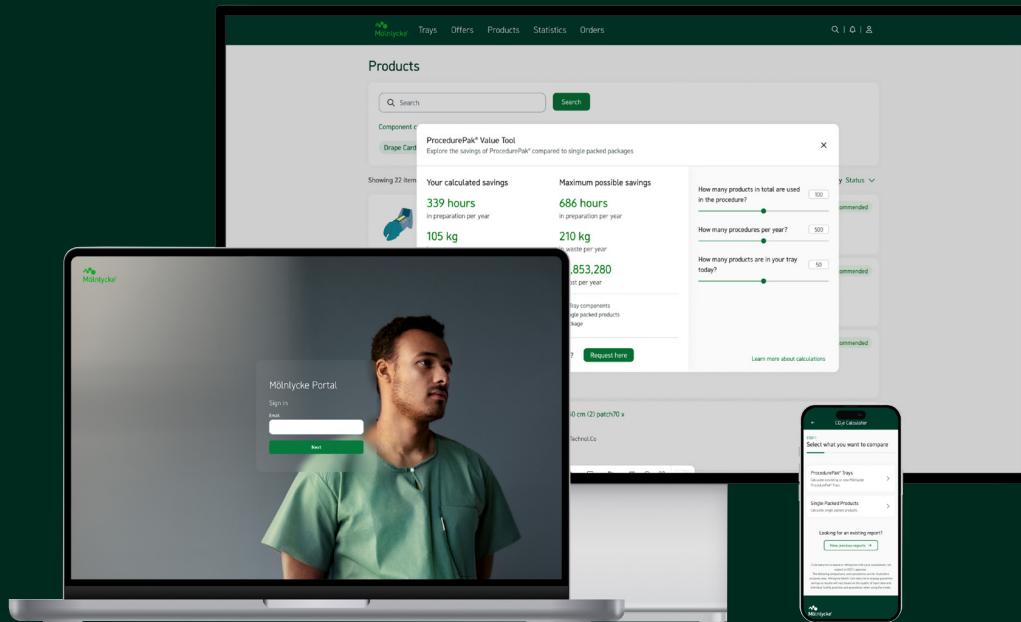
Mölnlycke Trays Offers Products Statistics Orders

Products

Search

Search

Component c

Drape Card

Showing 22 item

Status

ommended

ommended

ommended

ProcedurePak® Value Tool
Explore the savings of ProcedurePak® compared to single packed packages

Your calculated savings

339 hours
in preparation per year

105 kg

Maximum possible savings

686 hours
in preparation per year

210 kg
in waste per year

,853,280
st per year

Tray components
ngle packed products
ckage

?

Request here

How many products in total are used in the procedure?

100

How many procedures per year?

500

How many products are in your tray today?

50

Learn more about calculations

0 cm (2) patch70 x

Technol.Co

Mölnlycke

Mölnlycke Portal

Sign in

Email

Next

CO₂e Calculator

STEP 1
Select what you want to compare

ProcedurePak® Trays
Calculate existing or new Mölnlycke ProcedurePak® Trays

Single Packed Products
Calculate single packed products

Looking for an existing report?

View previous reports

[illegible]

Mölnlycke